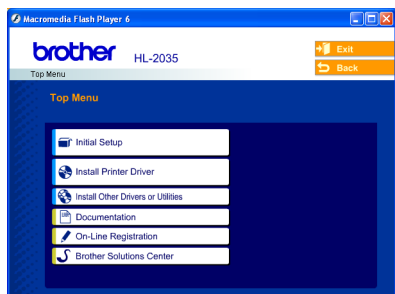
Macromedia Flash Player 6

brother HL-2035

Exit

Back

Top Menu

Top Menu

Initial Setup

Install Printer Driver

Install Other Drivers or Utilities

Documentation

On-Line Registration

Brother Solutions Center